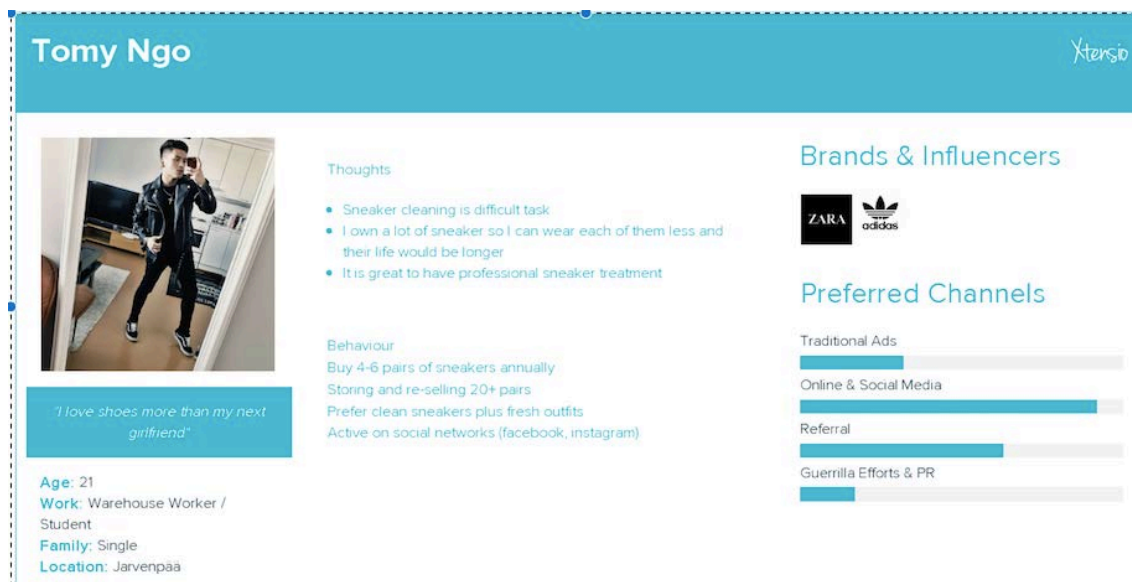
Tomy Ngo

Xtensio

"I love shoes more than my next girlfriend"

Age: 21
Work: Warehouse Worker / Student
Family: Single
Location: Jarvenpaa

Thoughts

• Sneaker cleaning is difficult task
• I own a lot of sneaker so I can wear each of them less and their life would be longer
• It is great to have professional sneaker treatment

Behaviour
Buy 4-6 pairs of sneakers annually
Storing and re-selling 20+ pairs
Prefer clean sneakers plus fresh outfits
Active on social networks (facebook, instagram)

Brands & Influencers

ZARA
adidas

Preferred Channels

Traditional Ads
Online & Social Media
Referral
Guerrilla Efforts & PR